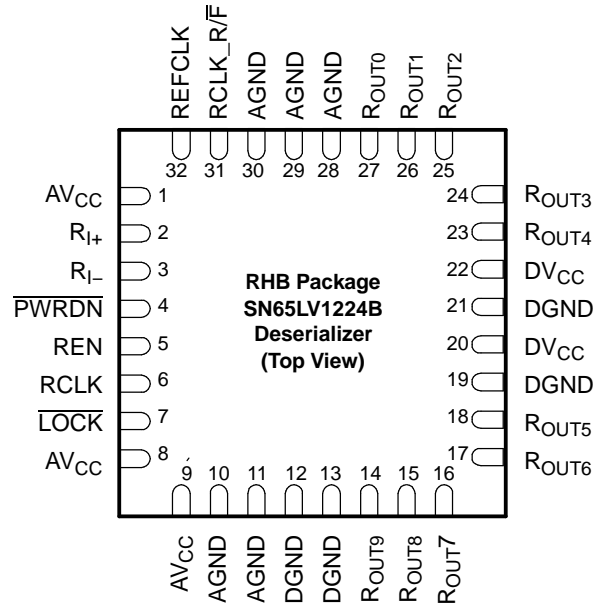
REFCLK
RCLK_$R/\overline{F}$
AGND
AGND
AGND
$R_{OUT0}$
$R_{OUT1}$
$R_{OUT2}$

32 31 30 29 28 27 26 25

$AV_{CC}$ 1
$R_{I+}$ 2
$R_{I-}$ 3
$\overline{PWRDN}$ 4
REN 5
RCLK 6
$\overline{LOCK}$ 7
$AV_{CC}$ 8

RHB Package
SN65LV1224B
Deserializer
(Top View)

24 $R_{OUT3}$
23 $R_{OUT4}$
22 $DV_{CC}$
21 DGND
20 $DV_{CC}$
19 DGND
18 $R_{OUT5}$
17 $R_{OUT6}$

9 10 11 12 13 14 15 16

$AV_{CC}$
AGND
AGND
DGND
DGND
$R_{OUT9}$
$R_{OUT8}$
$R_{OUT7}$